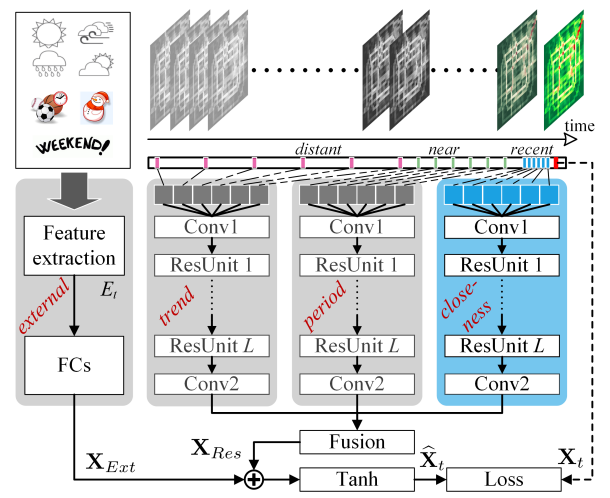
WEEKEND!

time

distant

near

recent

Feature extraction

$E_t$

external

FCs

Conv1

ResUnit 1

ResUnit $L$

Conv2

trend

Conv1

ResUnit 1

ResUnit $L$

Conv2

period

Conv1

ResUnit 1

ResUnit $L$

Conv2

closeness

Fusion

$\mathbf{X}_{Res}$

$\mathbf{X}_{Ext}$

Tanh

$\widehat{\mathbf{X}}_t$

Loss

$\mathbf{X}_t$